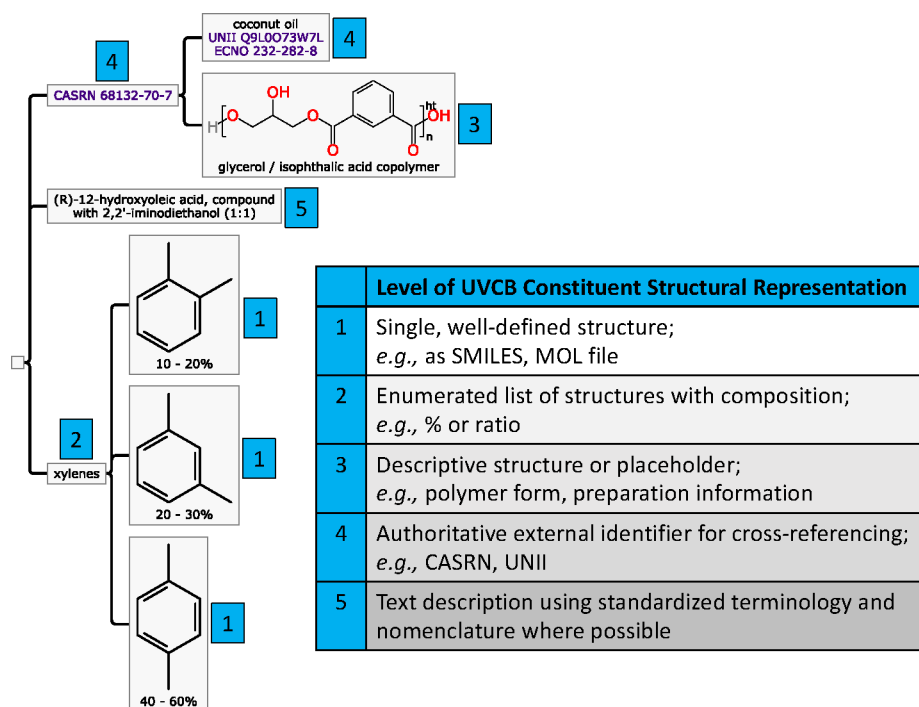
coconut oil
UNII Q9L0O73W7L
ECNO 232-282-8

4

4

CASRN 68132-70-7

H O OH O O OH ht n

3

glycerol / isophthalic acid copolymer

(R)-12-hydroxyoleic acid, compound with 2,2'-iminodiethanol (1:1)

5

1

10 - 20%

2

xylenes

1

20 - 30%

1

40 - 60%

| | Level of UVCB Constituent Structural Representation |
|---|---|
| 1 | Single, well-defined structure; *e.g.,* as SMILES, MOL file |
| 2 | Enumerated list of structures with composition; *e.g.,* % or ratio |
| 3 | Descriptive structure or placeholder; *e.g.,* polymer form, preparation information |
| 4 | Authoritative external identifier for cross-referencing; *e.g.,* CASRN, UNII |
| 5 | Text description using standardized terminology and nomenclature where possible |